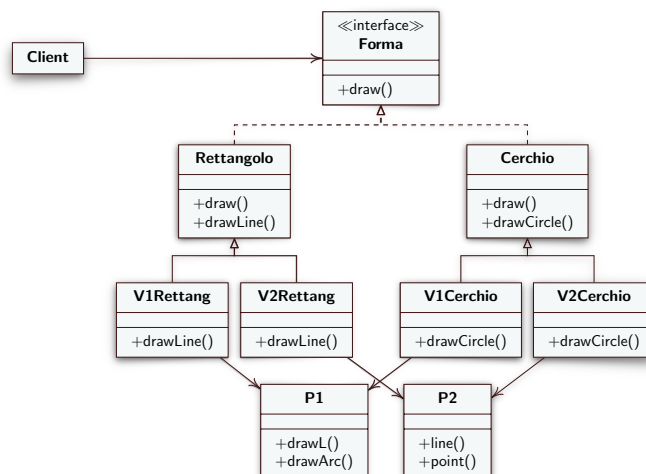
Client

≪interface≫
Forma

+draw()

Rettangolo

+draw()
+drawLine()

Cerchio

+draw()
+drawCircle()

V1Rettang

+drawLine()

V2Rettang

+drawLine()

V1Cerchio

+drawCircle()

V2Cerchio

+drawCircle()

P1

+drawL()
+drawArc()

P2

+line()
+point()